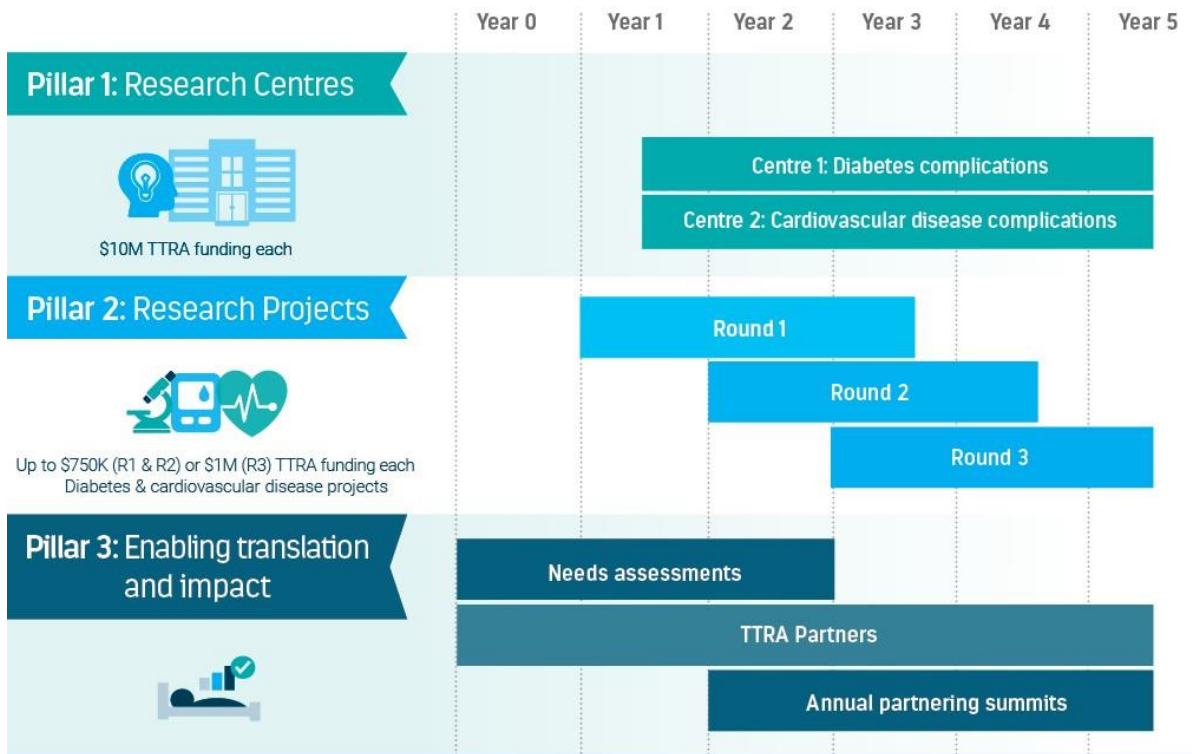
Year 0 Year 1 Year 2 Year 3 Year 4 Year 5

Pillar 1: Research Centres

\$10M TTRA funding each

Centre 1: Diabetes complications

Centre 2: Cardiovascular disease complications

Pillar 2: Research Projects

Up to \$750K (R1 & R2) or \$1M (R3) TTRA funding each
Diabetes & cardiovascular disease projects

Round 1

Round 2

Round 3

Pillar 3: Enabling translation and impact

Needs assessments

TTRA Partners

Annual partnering summits